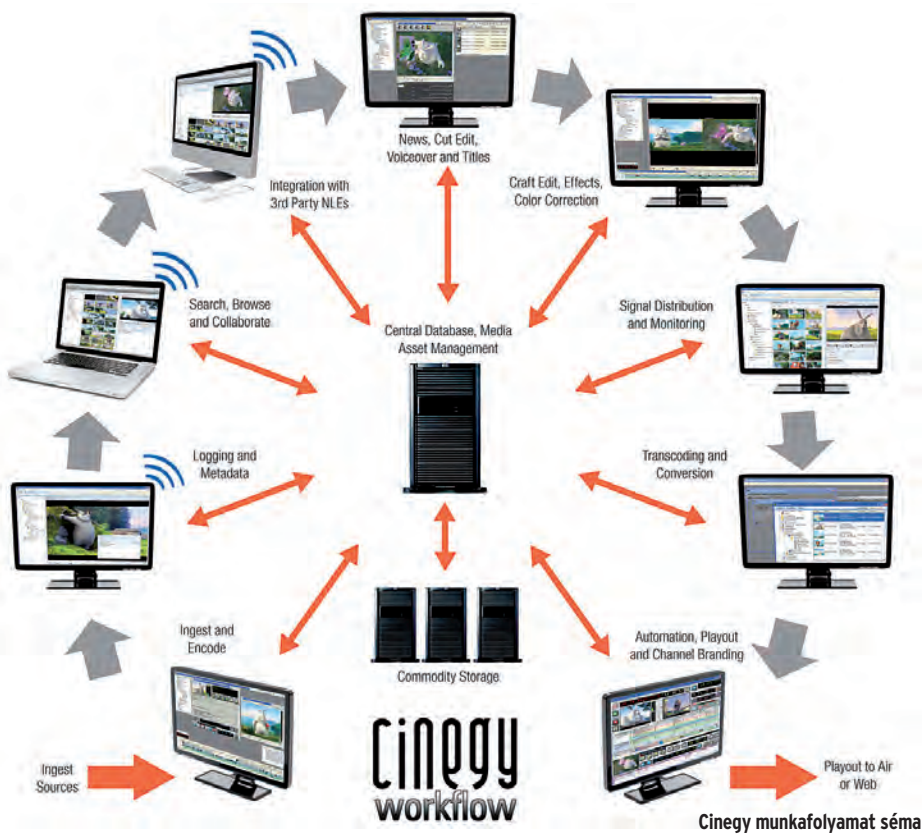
News, Cut Edit, Voiceover and Titles

Integration with 3rd Party NLEs

Craft Edit, Effects, Color Correction

Search, Browse and Collaborate

Central Database, Media Asset Management

Signal Distribution and Monitoring

Logging and Metadata

Transcoding and Conversion

Ingest and Encode

Automation, Playout and Channel Branding

Commodity Storage

Ingest Sources

Cinegy workflow

Playout to Air or Web

Cinegy munkafolyamat séma